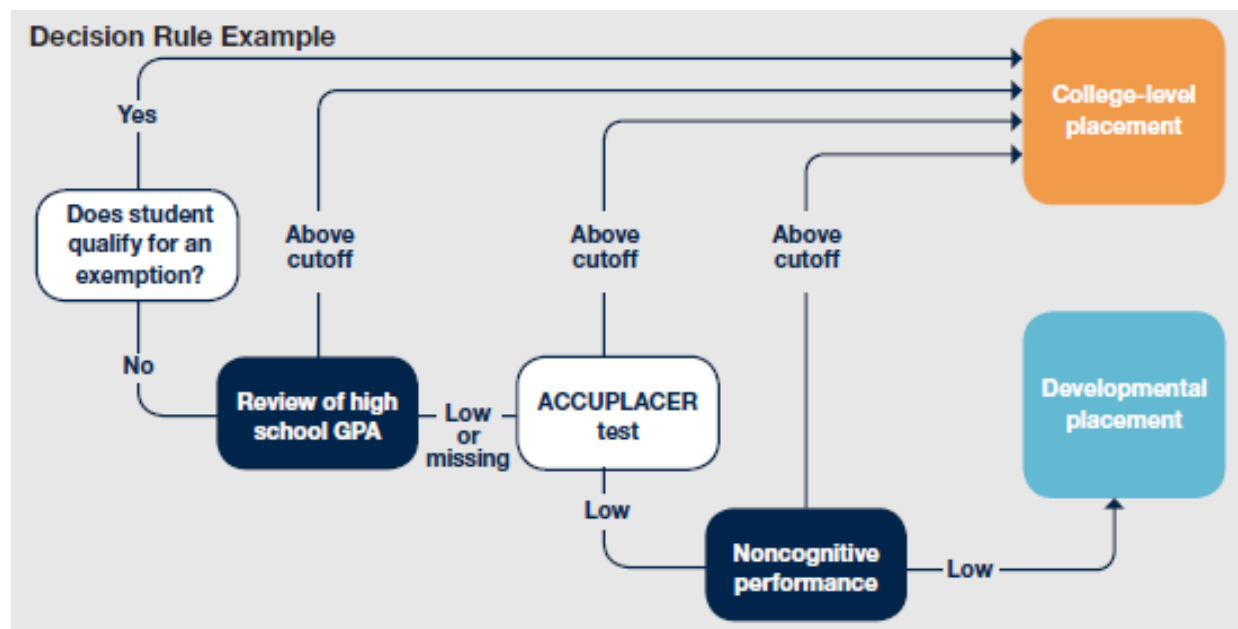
Decision Rule Example

College-level placement

Yes

Does student qualify for an exemption?

No

Above cutoff

Review of high school GPA

Low or missing

Above cutoff

ACCUPLACER test

Low

Above cutoff

Noncognitive performance

Low

Developmental placement